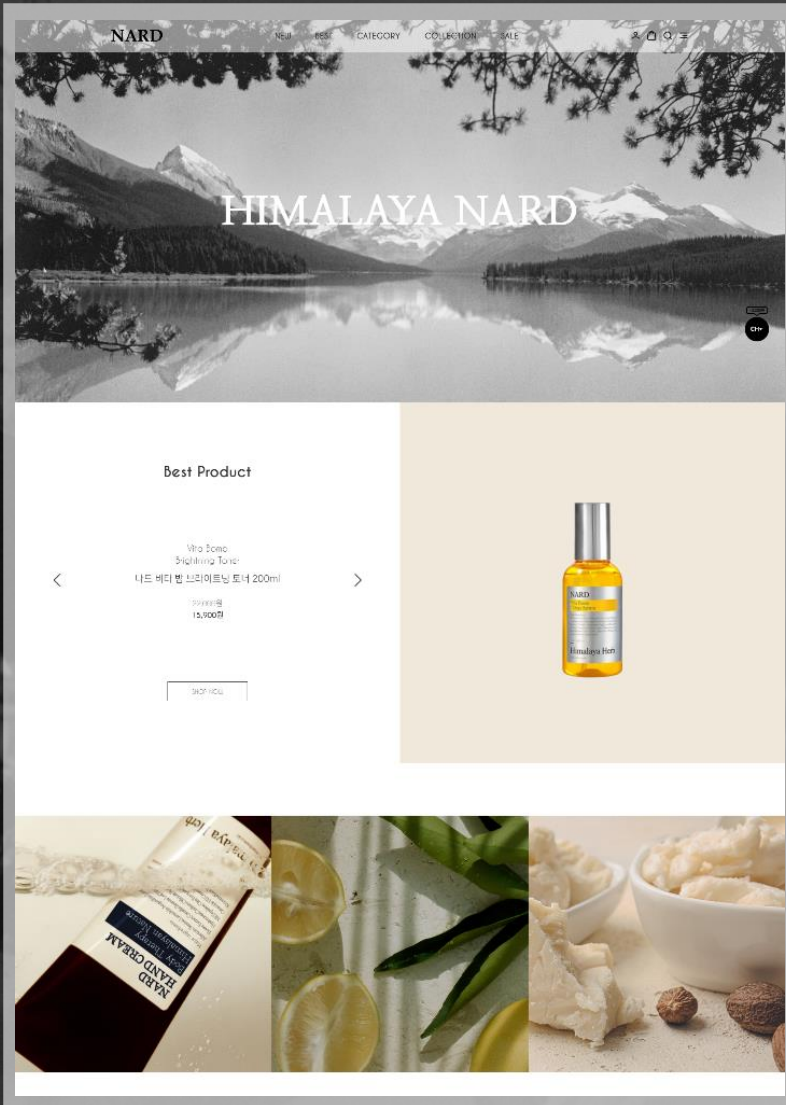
NARD

NEW BEST CATEGORY COLLECTION SALE

HIMALAYA NARD

CH+

Best Product

Vita Bomb
Brightning Toner
나드 비타 밤 브라이트닝 토너 200ml

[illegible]원
15,900원

SHOP NOW

NARD
Himalaya Herb

NARD
HAND CREAM
Body Therapy
Himalayan Nature